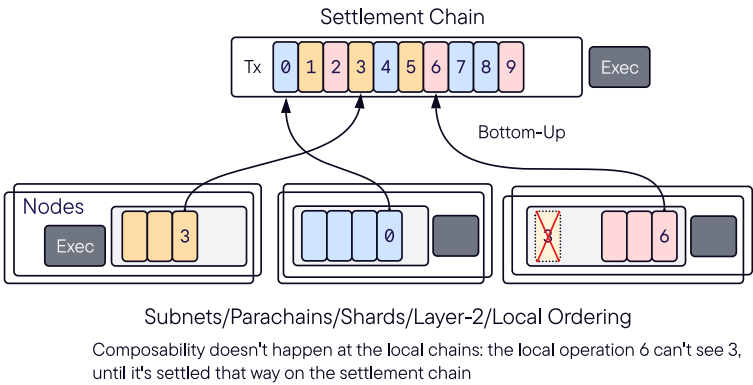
Settlement Chain

Tx 0 1 2 3 4 5 6 7 8 9

Exec

Bottom-Up

Nodes

Exec

3

0

3

6

Subnets/Parachains/Shards/Layer-2/Local Ordering

Composability doesn't happen at the local chains: the local operation 6 can't see 3, until it's settled that way on the settlement chain